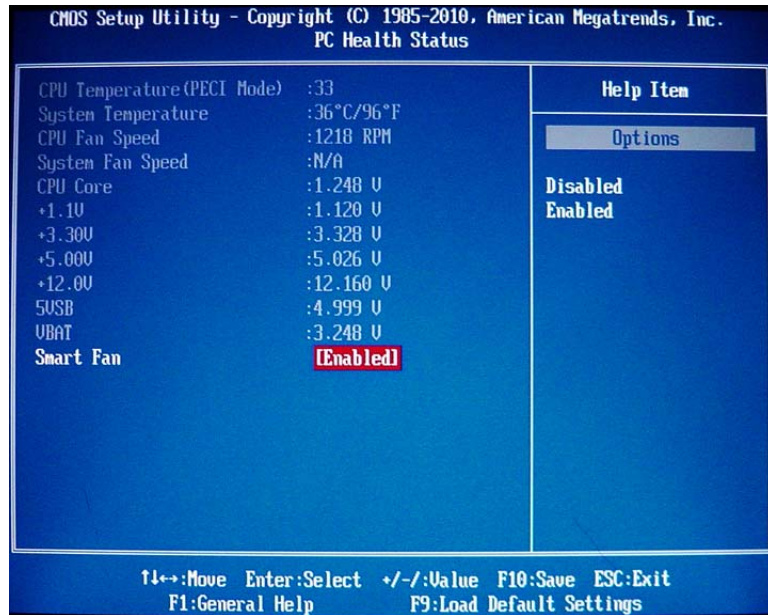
CMOS Setup Utility - Copyright (C) 1985-2010, American Megatrends, Inc.
PC Health Status

| | |
|---|---|
| CPU Temperature(PECI Mode) | :33 |
| System Temperature | :36°C/96°F |
| CPU Fan Speed | :1218 RPM |
| System Fan Speed | :N/A |
| CPU Core | :1.248 V |
| +1.1V | :1.120 V |
| +3.30V | :3.328 V |
| +5.00V | :5.026 V |
| +12.0V | :12.160 V |
| 5VSB | :4.999 V |
| VBAT | :3.248 V |
| Smart Fan | [Enabled] |

Help Item

Options

Disabled
Enabled

↑↓←→:Move Enter:Select +/-/:Value F10:Save ESC:Exit
F1:General Help F9:Load Default Settings